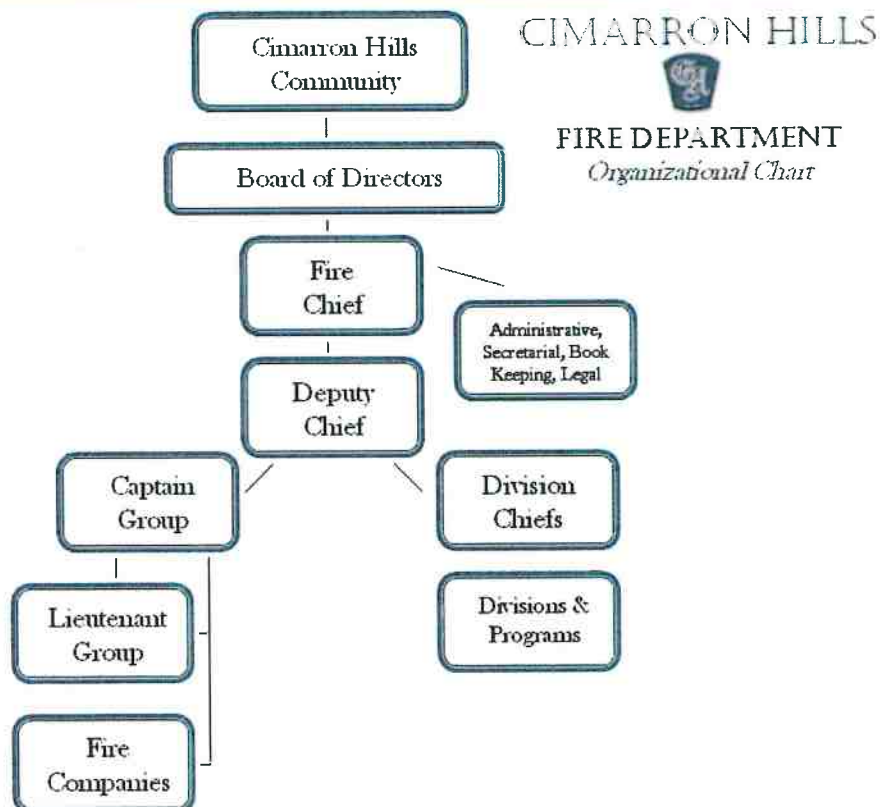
CIMARRON HILLS

FIRE DEPARTMENT
Organizational Chart

Cimarron Hills Community

Board of Directors

Fire Chief

Administrative, Secretarial, Book Keeping, Legal

Deputy Chief

Captain Group

Division Chiefs

Lieutenant Group

Divisions & Programs

Fire Companies